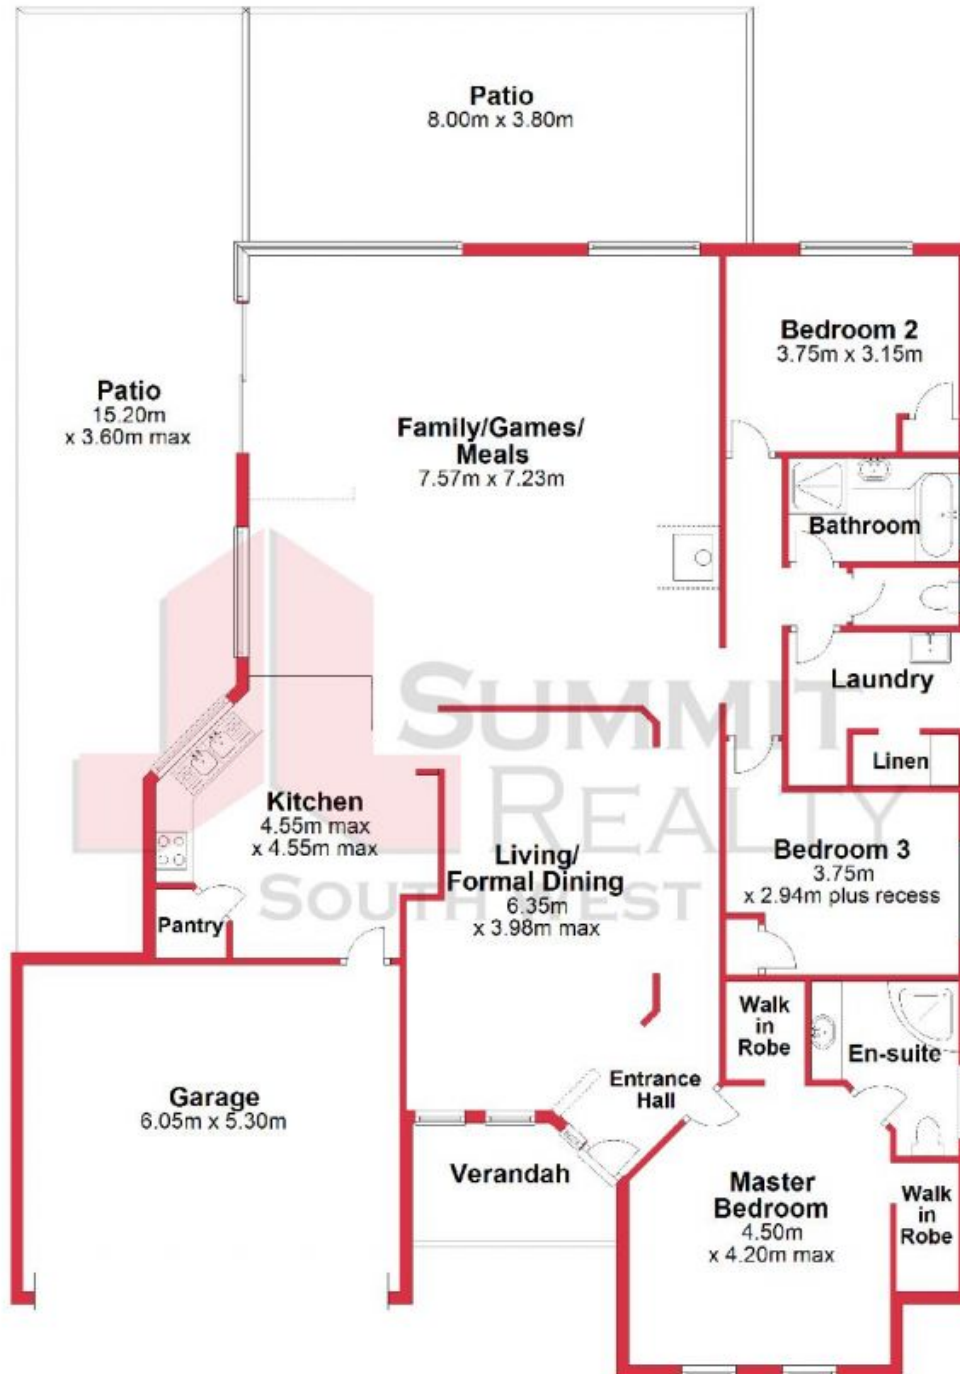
Patio
8.00m x 3.80m

Bedroom 2
3.75m x 3.15m

Patio
15.20m
x 3.60m max

Family/Games/
Meals
7.57m x 7.23m

Bathroom

Laundry

Linen

SUMMIT
REALTY
SOUTH WEST

Kitchen
4.55m max
x 4.55m max

Living/
Formal Dining
6.35m
x 3.98m max

Bedroom 3
3.75m
x 2.94m plus recess

Pantry

Walk
in
Robe

En-suite

Garage
6.05m x 5.30m

Entrance
Hall

Verandah

Master
Bedroom
4.50m
x 4.20m max

Walk
in
Robe